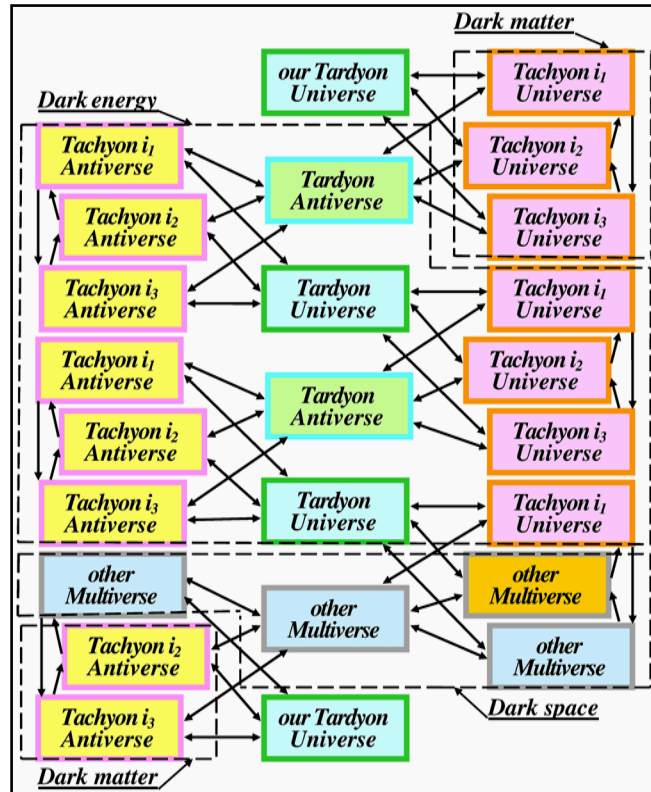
Dark matter

our Tardyon Universe

Tachyon $i_1$ Universe

Dark energy

Tachyon $i_1$ Antiverse

Tachyon $i_2$ Universe

Tardyon Antiverse

Tachyon $i_2$ Antiverse

Tachyon $i_3$ Universe

Tachyon $i_3$ Antiverse

Tardyon Universe

Tachyon $i_1$ Universe

Tachyon $i_1$ Antiverse

Tachyon $i_2$ Universe

Tardyon Antiverse

Tachyon $i_2$ Antiverse

Tachyon $i_3$ Universe

Tachyon $i_3$ Antiverse

Tardyon Universe

Tachyon $i_1$ Universe

other Multiverse

other Multiverse

other Multiverse

Tachyon $i_2$ Antiverse

other Multiverse

Tachyon $i_3$ Antiverse

our Tardyon Universe

Dark space

Dark matter